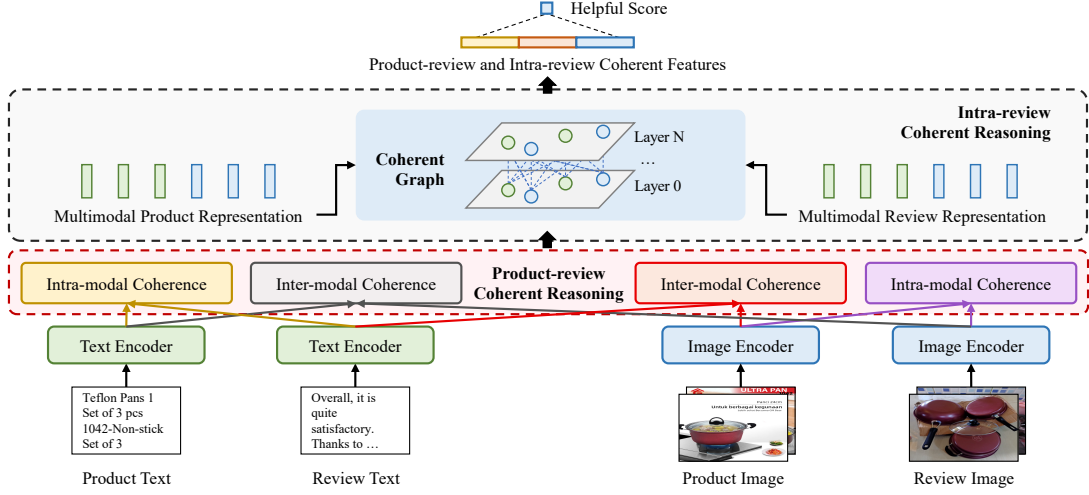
Helpful Score

Product-review and Intra-review Coherent Features

Intra-review Coherent Reasoning

Coherent Graph

Layer N

…

Layer 0

Multimodal Product Representation

Multimodal Review Representation

Intra-modal Coherence

Inter-modal Coherence

Product-review Coherent Reasoning

Inter-modal Coherence

Intra-modal Coherence

Text Encoder

Text Encoder

Image Encoder

Image Encoder

Teflon Pans 1 Set of 3 pcs 1042-Non-stick Set of 3

Overall, it is quite satisfactory. Thanks to …

ULTRA PAN

untuk berbagai kegunaan

Product Text

Review Text

Product Image

Review Image